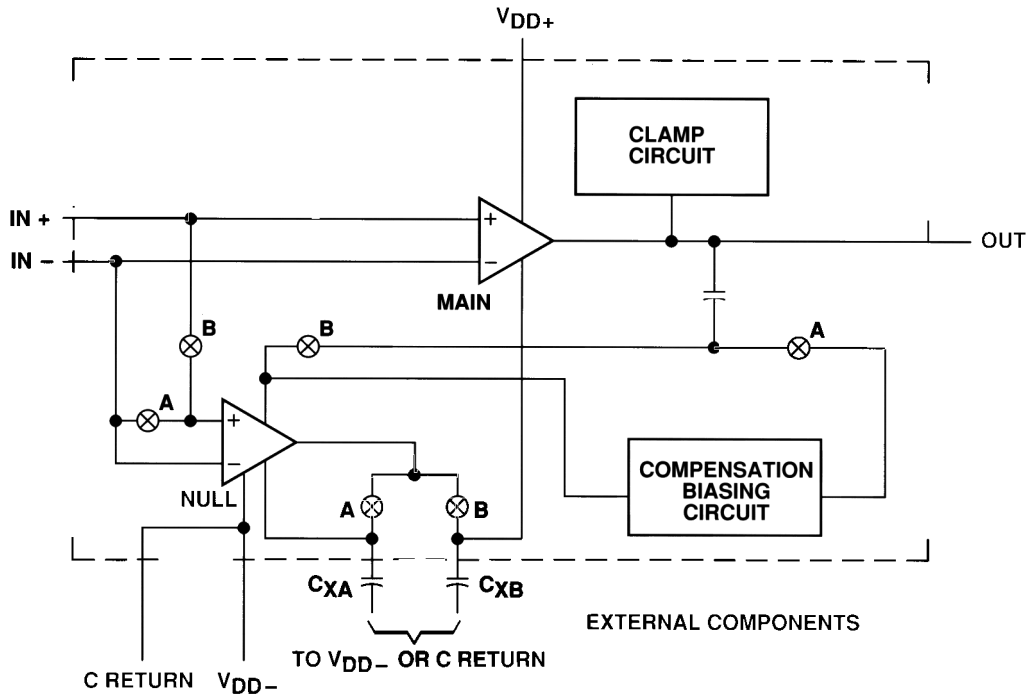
$V_{DD+}$

CLAMP CIRCUIT

IN +

IN −

+

−

MAIN

OUT

B

B

A

A

+

−

NULL

COMPENSATION BIASING CIRCUIT

A

B

$C_{XA}$

$C_{XB}$

EXTERNAL COMPONENTS

TO $V_{DD-}$ OR C RETURN

C RETURN

$V_{DD-}$